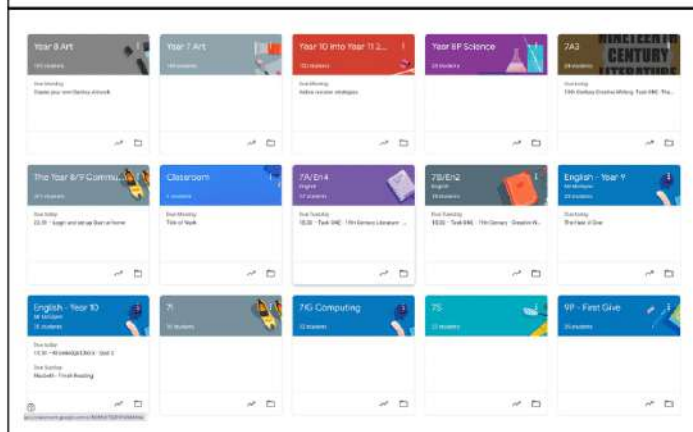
Year 8 Art
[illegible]
Due Monday
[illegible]

Year 7 Art
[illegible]

Year 10 into Year 11 2...
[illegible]
Due Monday
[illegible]

Year 8P Science
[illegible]

7A3
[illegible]
NINETEENTH CENTURY LITERATURE
Due Monday
19th Century Creative Writing: Task 09C: The...

The Year 8/9 Commu...
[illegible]
Due today
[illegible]

Classroom
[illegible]
Due Monday
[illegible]

7A/En4
English
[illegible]
Due Tuesday
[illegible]

7B/En2
English
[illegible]
Due Tuesday
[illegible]

English - Year 9
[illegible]
Due today
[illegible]

English - Year 10
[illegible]
Due today
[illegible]
Due Sunday
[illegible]

7I
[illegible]

7G Computing
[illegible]

7S
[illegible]

9P - First Give
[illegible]

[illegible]